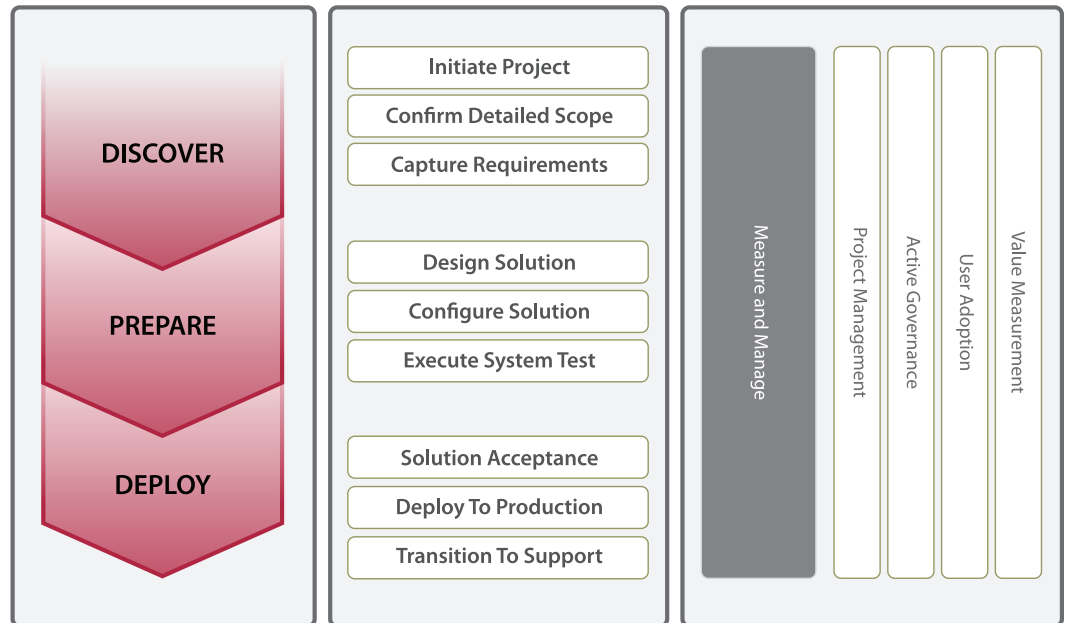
DISCOVER

PREPARE

DEPLOY

Initiate Project

Confirm Detailed Scope

Capture Requirements

Design Solution

Configure Solution

Execute System Test

Solution Acceptance

Deploy To Production

Transition To Support

Measure and Manage

Project Management

Active Governance

User Adoption

Value Measurement